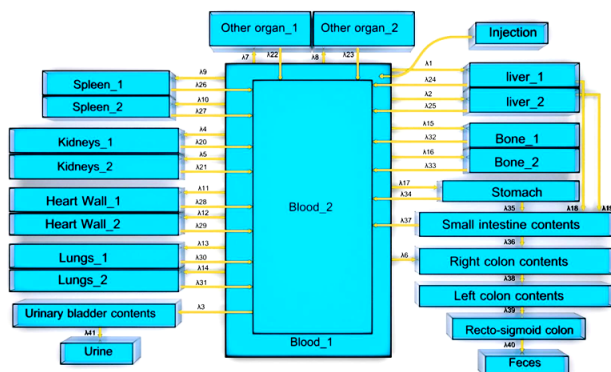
Other organ_1

Other organ_2

Injection

λ7 λ22 λ8 λ23

Spleen_1

Spleen_2

λ9 λ26 λ10 λ27

Kidneys_1

Kidneys_2

λ4 λ20 λ5 λ21

Heart Wall_1

Heart Wall_2

λ11 λ28 λ12 λ29

Lungs_1

Lungs_2

λ13 λ30 λ14 λ31

Urinary bladder contents

λ3

λ41

Urine

Blood_2

Blood_1

λ1 λ24 λ2 λ25

liver_1

liver_2

λ15 λ32 λ16 λ33

Bone_1

Bone_2

λ17 λ34

Stomach

λ35 λ18 λ19

λ37

Small intestine contents

λ36

λ6

Right colon contents

λ38

Left colon contents

λ39

Recto-sigmoid colon

λ40

Feces